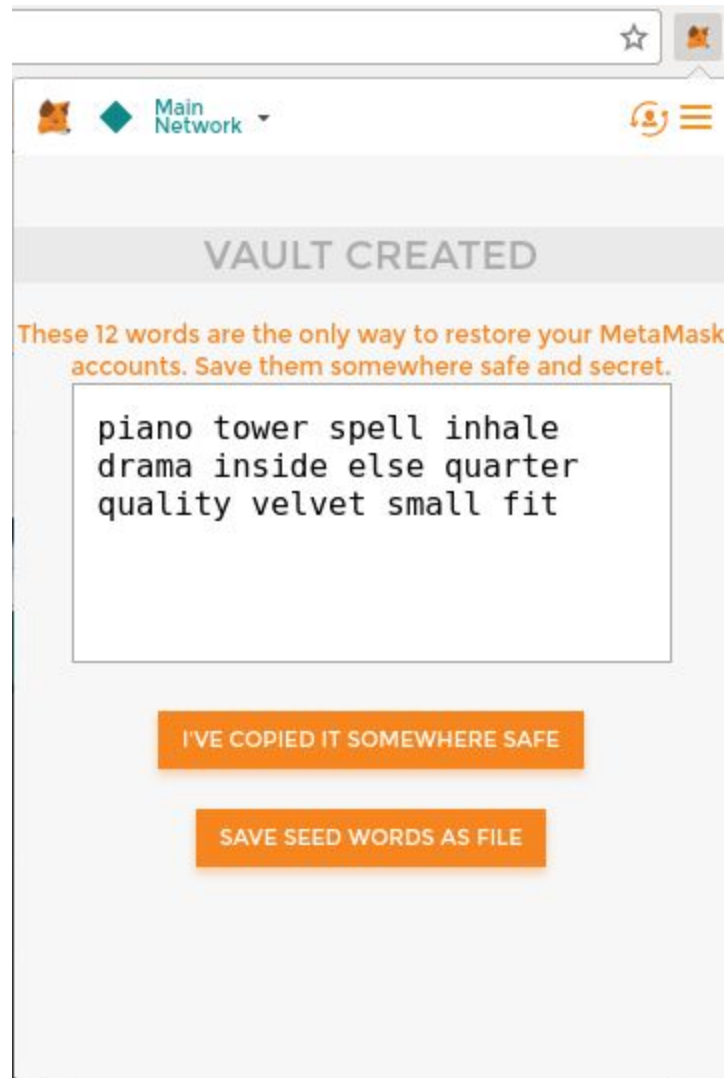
Main Network

VAULT CREATED

These 12 words are the only way to restore your MetaMask accounts. Save them somewhere safe and secret.

piano tower spell inhale drama inside else quarter quality velvet small fit

I'VE COPIED IT SOMEWHERE SAFE

SAVE SEED WORDS AS FILE